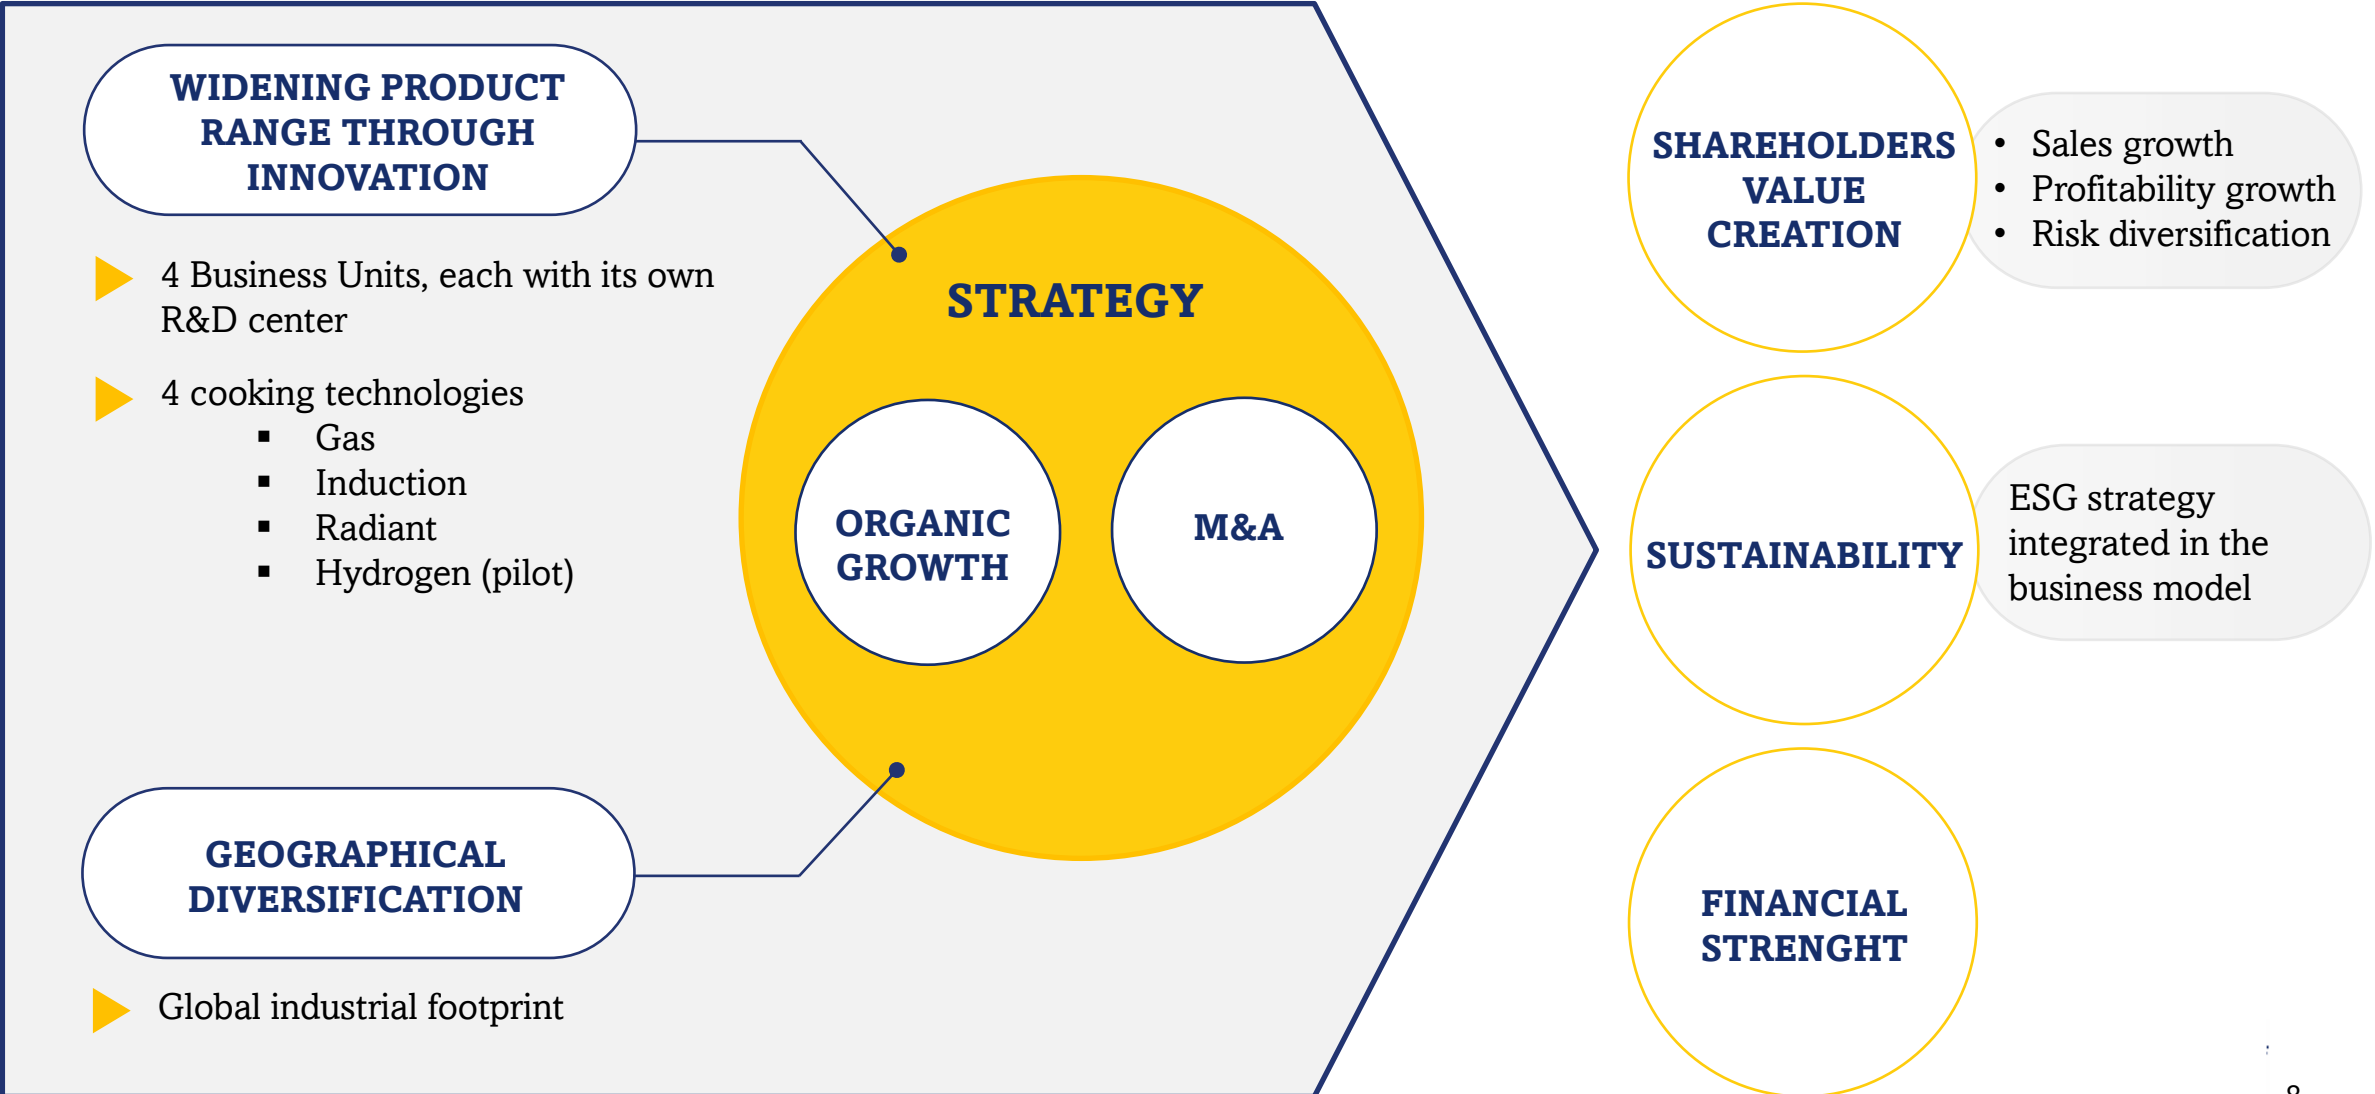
WIDENING PRODUCT RANGE THROUGH INNOVATION

4 Business Units, each with its own R&D center

4 cooking technologies
- Gas
- Induction
- Radiant
- Hydrogen (pilot)

GEOGRAPHICAL DIVERSIFICATION

Global industrial footprint

STRATEGY

ORGANIC GROWTH

M&A

SHAREHOLDERS VALUE CREATION

- Sales growth
- Profitability growth
- Risk diversification

SUSTAINABILITY

ESG strategy integrated in the business model

FINANCIAL STRENGHT

8